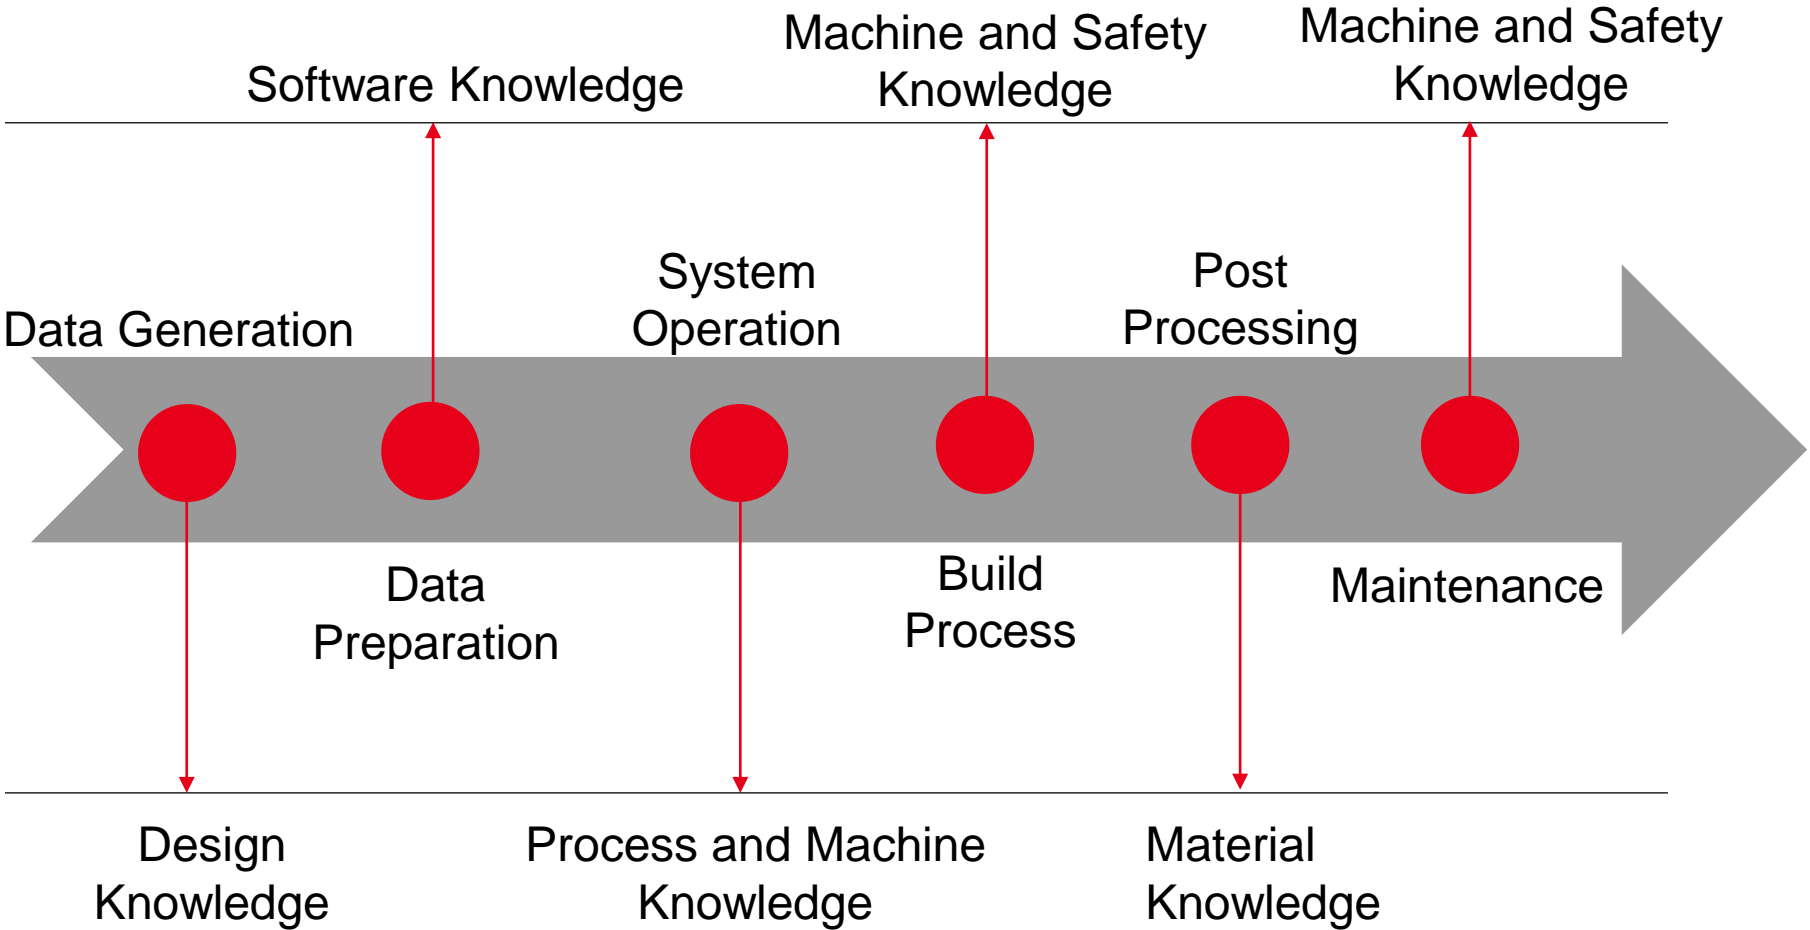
Software Knowledge

Machine and Safety Knowledge

Machine and Safety Knowledge

Data Generation

System Operation

Post Processing

Data Preparation

Build Process

Maintenance

Design Knowledge

Process and Machine Knowledge

Material Knowledge